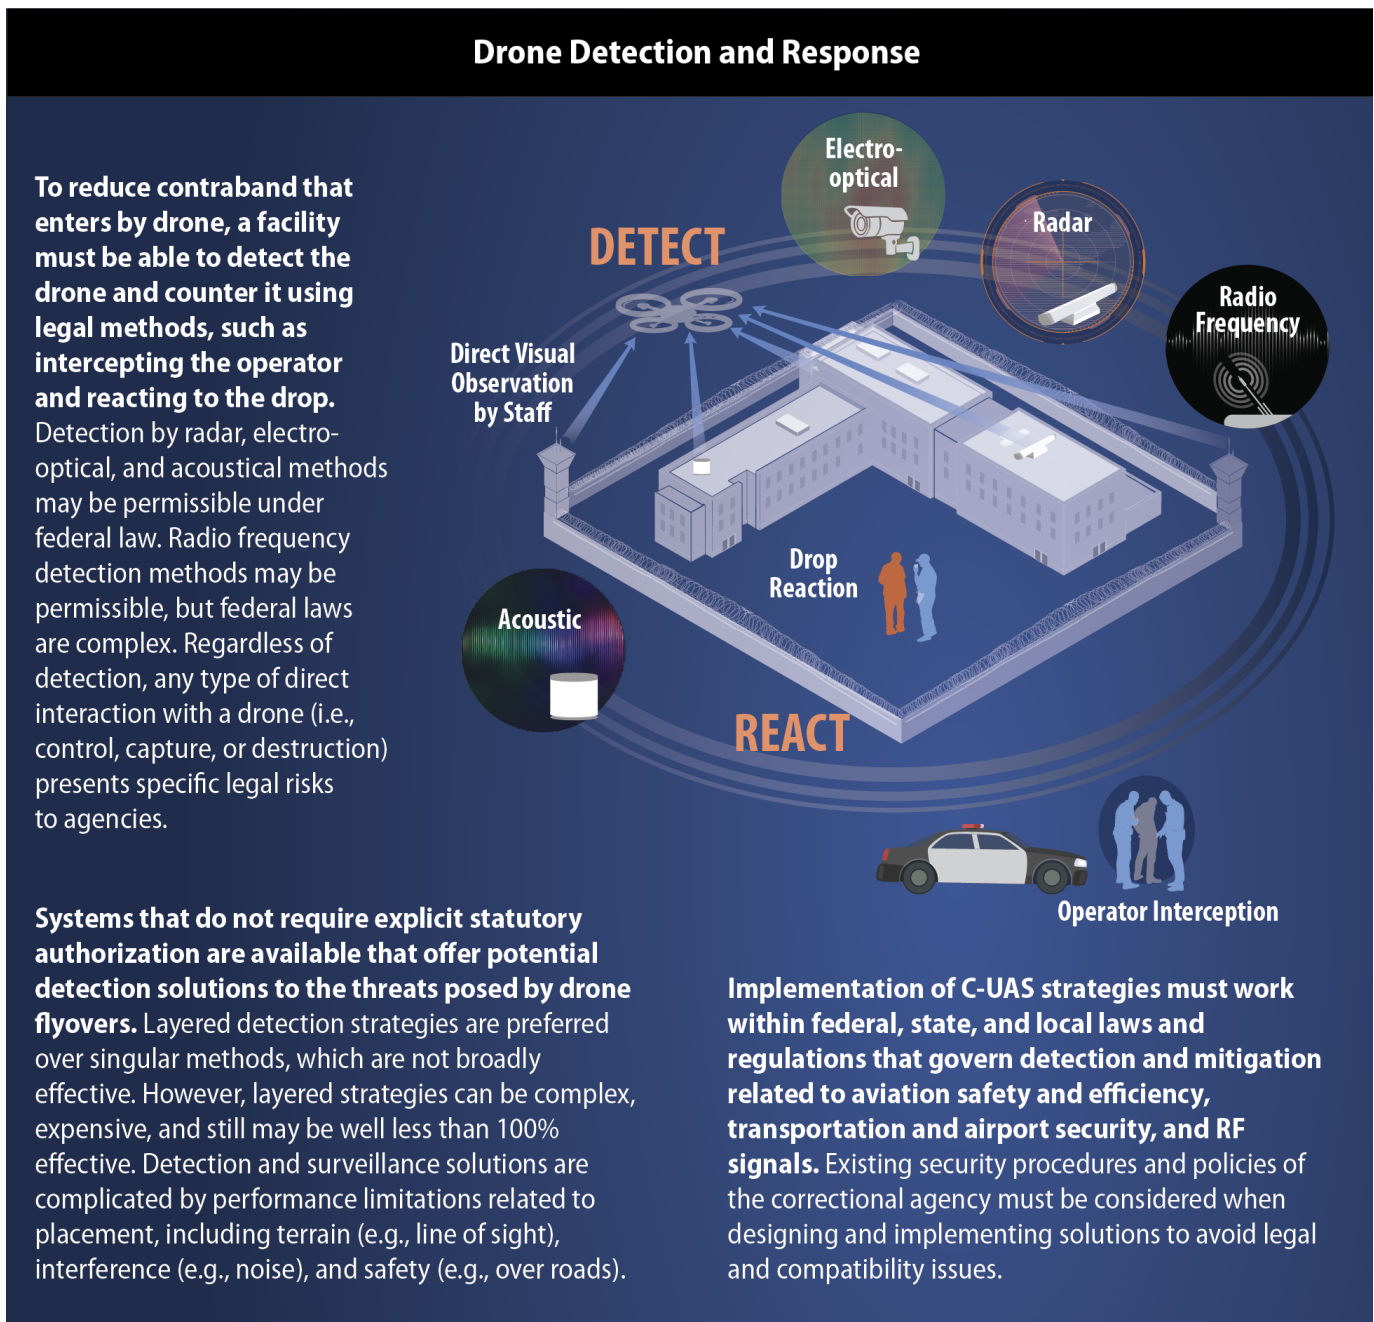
Drone Detection and Response

To reduce contraband that enters by drone, a facility must be able to detect the drone and counter it using legal methods, such as intercepting the operator and reacting to the drop. Detection by radar, electro-optical, and acoustical methods may be permissible under federal law. Radio frequency detection methods may be permissible, but federal laws are complex. Regardless of detection, any type of direct interaction with a drone (i.e., control, capture, or destruction) presents specific legal risks to agencies.

DETECT

Electro-optical

Radar

Radio Frequency

Direct Visual Observation by Staff

Drop Reaction

Acoustic

REACT

Operator Interception

Systems that do not require explicit statutory authorization are available that offer potential detection solutions to the threats posed by drone flyovers. Layered detection strategies are preferred over singular methods, which are not broadly effective. However, layered strategies can be complex, expensive, and still may be well less than 100% effective. Detection and surveillance solutions are complicated by performance limitations related to placement, including terrain (e.g., line of sight), interference (e.g., noise), and safety (e.g., over roads).

Implementation of C-UAS strategies must work within federal, state, and local laws and regulations that govern detection and mitigation related to aviation safety and efficiency, transportation and airport security, and RF signals. Existing security procedures and policies of the correctional agency must be considered when designing and implementing solutions to avoid legal and compatibility issues.